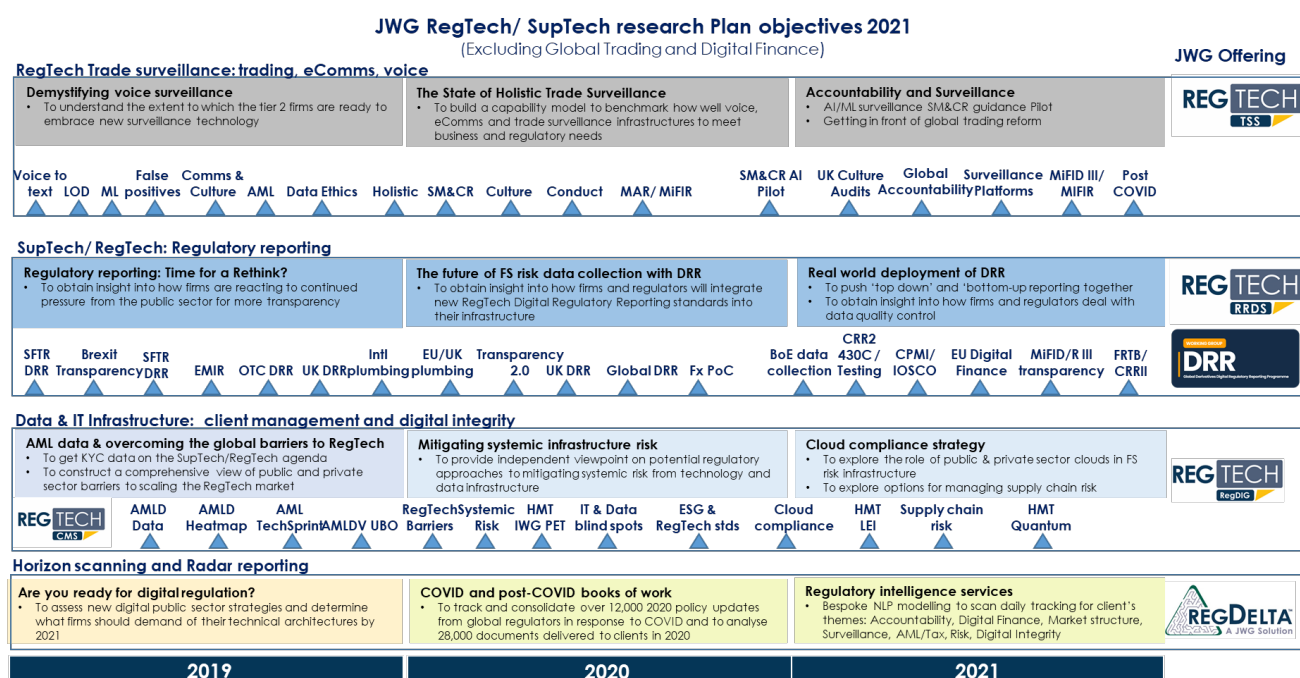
JWG RegTech/ SupTech research Plan objectives 2021
(Excluding Global Trading and Digital Finance)

JWG Offering

RegTech Trade surveillance: trading, eComms, voice

Demystifying voice surveillance
• To understand the extent to which the tier 2 firms are ready to embrace new surveillance technology

The State of Holistic Trade Surveillance
• To build a capability model to benchmark how well voice, eComms and trade surveillance infrastructures to meet business and regulatory needs

Accountability and Surveillance
• AI/ML surveillance SM&CR guidance Pilot
• Getting in front of global trading reform

REG TECH TSS

Voice to text LOD ML False positives Comms & Culture AML Data Ethics Holistic SM&CR Culture Conduct MAR/ MiFIR SM&CR AI Pilot UK Culture Audits Global Accountability Surveillance Platforms MiFID III/ MIFIR Post COVID

SupTech/ RegTech: Regulatory reporting

Regulatory reporting: Time for a Rethink?
• To obtain insight into how firms are reacting to continued pressure from the public sector for more transparency

The future of FS risk data collection with DRR
• To obtain insight into how firms and regulators will integrate new RegTech Digital Regulatory Reporting standards into their infrastructure

Real world deployment of DRR
• To push 'top down' and 'bottom-up reporting together
• To obtain insight into how firms and regulators deal with data quality control

REG TECH RRDS

WORKING GROUP DRR Global Derivatives Digital Regulatory Reporting Programme

SFTR DRR Brexit Transparency SFTR DRR EMIR OTC DRR UK DRR Intl plumbing EU/UK plumbing Transparency 2.0 UK DRR Global DRR Fx PoC BoE data collection CRR2 430C / Testing CPMI/ IOSCO EU Digital Finance MiFID/R III transparency FRTB/ CRRII

Data & IT Infrastructure: client management and digital integrity

AML data & overcoming the global barriers to RegTech
• To get KYC data on the SupTech/RegTech agenda
• To construct a comprehensive view of public and private sector barriers to scaling the RegTech market

Mitigating systemic infrastructure risk
• To provide independent viewpoint on potential regulatory approaches to mitigating systemic risk from technology and data infrastructure

Cloud compliance strategy
• To explore the role of public & private sector clouds in FS risk infrastructure
• To explore options for managing supply chain risk

REG TECH RegDIG

REG TECH CMS

AMLD Data AMLD Heatmap AML TechSprint AMLDV UBO RegTech Barriers Systemic Risk HMT IWG PET IT & Data blind spots ESG & RegTech stds Cloud compliance HMT LEI Supply chain risk HMT Quantum

Horizon scanning and Radar reporting

Are you ready for digital regulation?
• To assess new digital public sector strategies and determine what firms should demand of their technical architectures by 2021

COVID and post-COVID books of work
• To track and consolidate over 12,000 2020 policy updates from global regulators in response to COVID and to analyse 28,000 documents delivered to clients in 2020

Regulatory intelligence services
• Bespoke NLP modelling to scan daily tracking for client's themes: Accountability, Digital Finance, Market structure, Surveillance, AML/Tax, Risk, Digital Integrity

REGDELTA A JWG Solution

2019 2020 2021